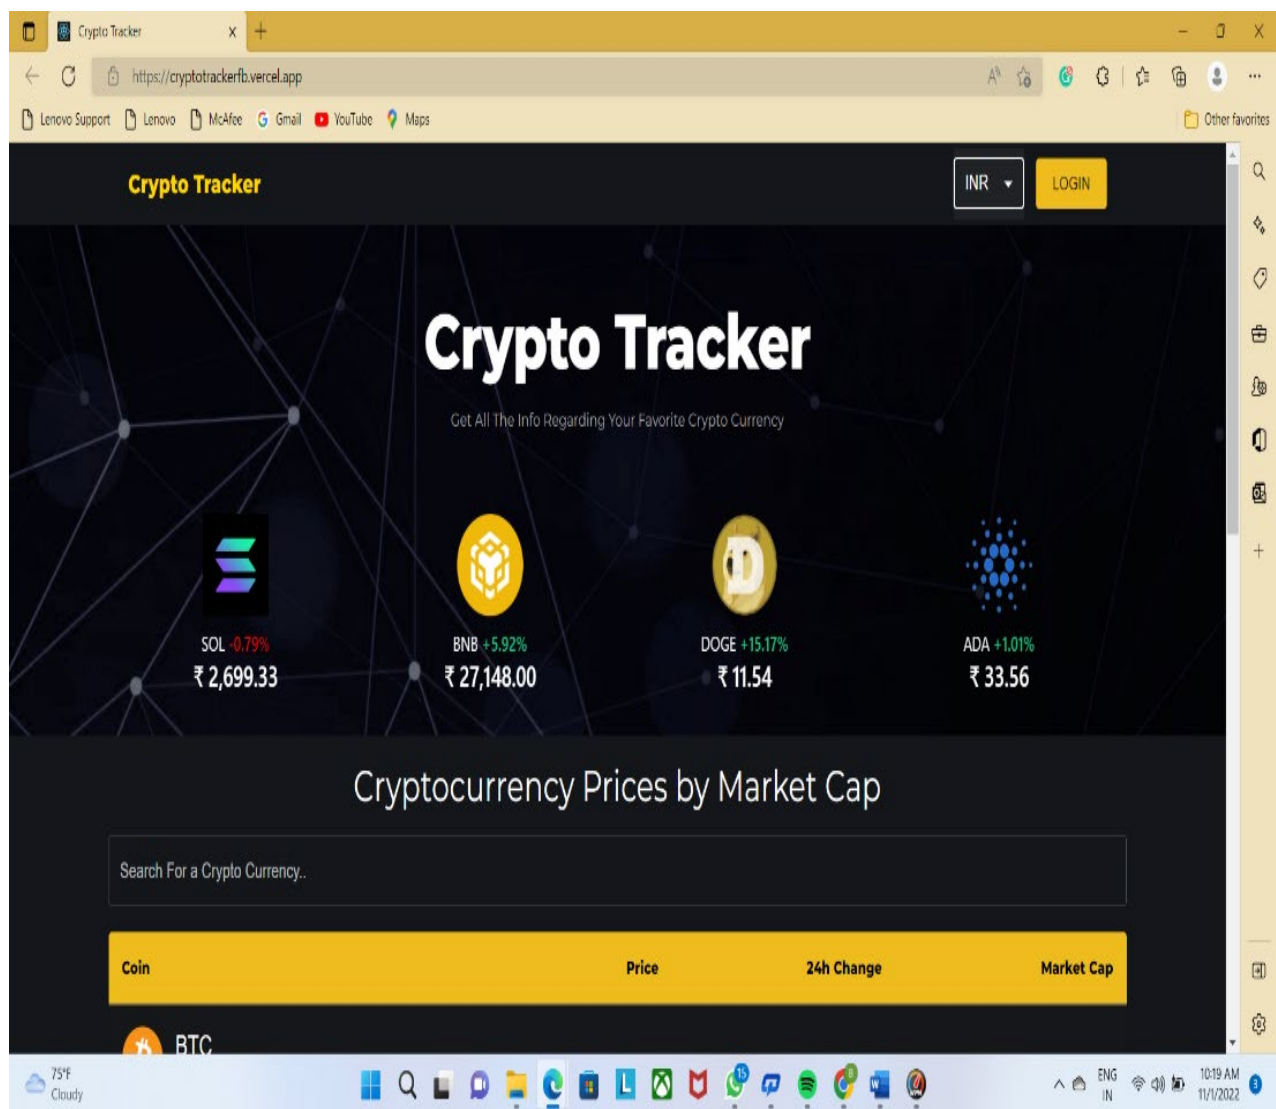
Crypto Tracker

https://cryptotrackerfb.vercel.app

Lenovo Support Lenovo McAfee Gmail YouTube Maps Other favorites

Crypto Tracker

INR

LOGIN

Crypto Tracker

Get All The Info Regarding Your Favorite Crypto Currency

SOL -0.79%
₹ 2,699.33

BNB +5.92%
₹ 27,148.00

DOGE +15.17%
₹ 11.54

ADA +1.01%
₹ 33.56

Cryptocurrency Prices by Market Cap

Search For a Crypto Currency..

| Coin | Price | 24h Change | Market Cap |
|---|---|---|---|
| BTC | | | |

75°F
Cloudy

ENG
IN

10:19 AM
11/1/2022